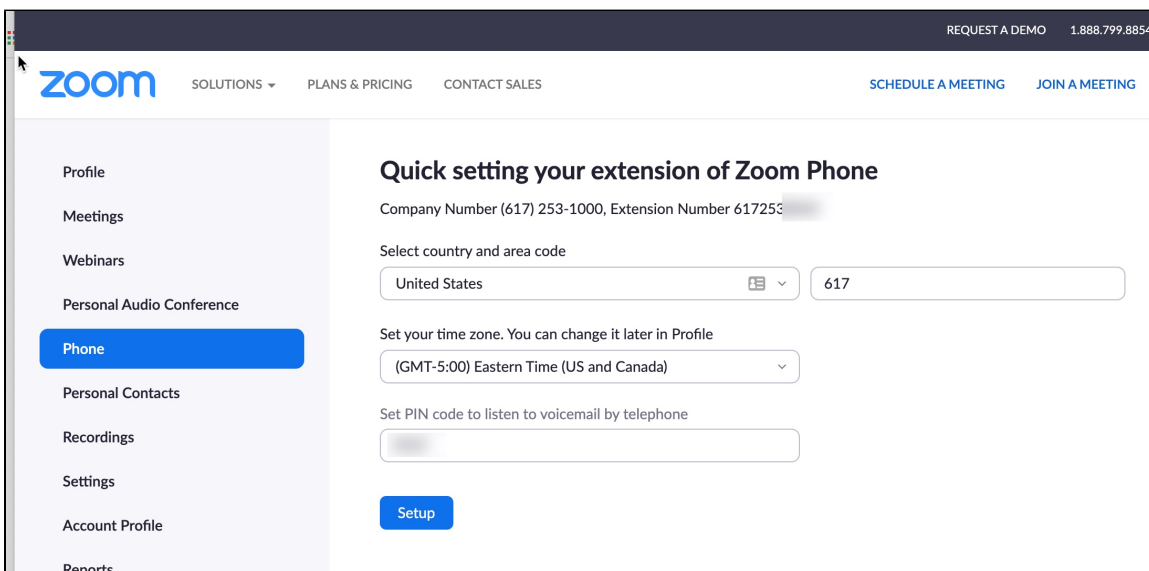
REQUEST A DEMO 1.888.799.885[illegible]

zoom SOLUTIONS ▾ PLANS & PRICING CONTACT SALES SCHEDULE A MEETING JOIN A MEETING

Profile

Meetings

Webinars

Personal Audio Conference

Phone

Personal Contacts

Recordings

Settings

Account Profile

Reports

Quick setting your extension of Zoom Phone

Company Number (617) 253-1000, Extension Number 617253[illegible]

Select country and area code

United States

617

Set your time zone. You can change it later in Profile

(GMT-5:00) Eastern Time (US and Canada)

Set PIN code to listen to voicemail by telephone

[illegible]

Setup